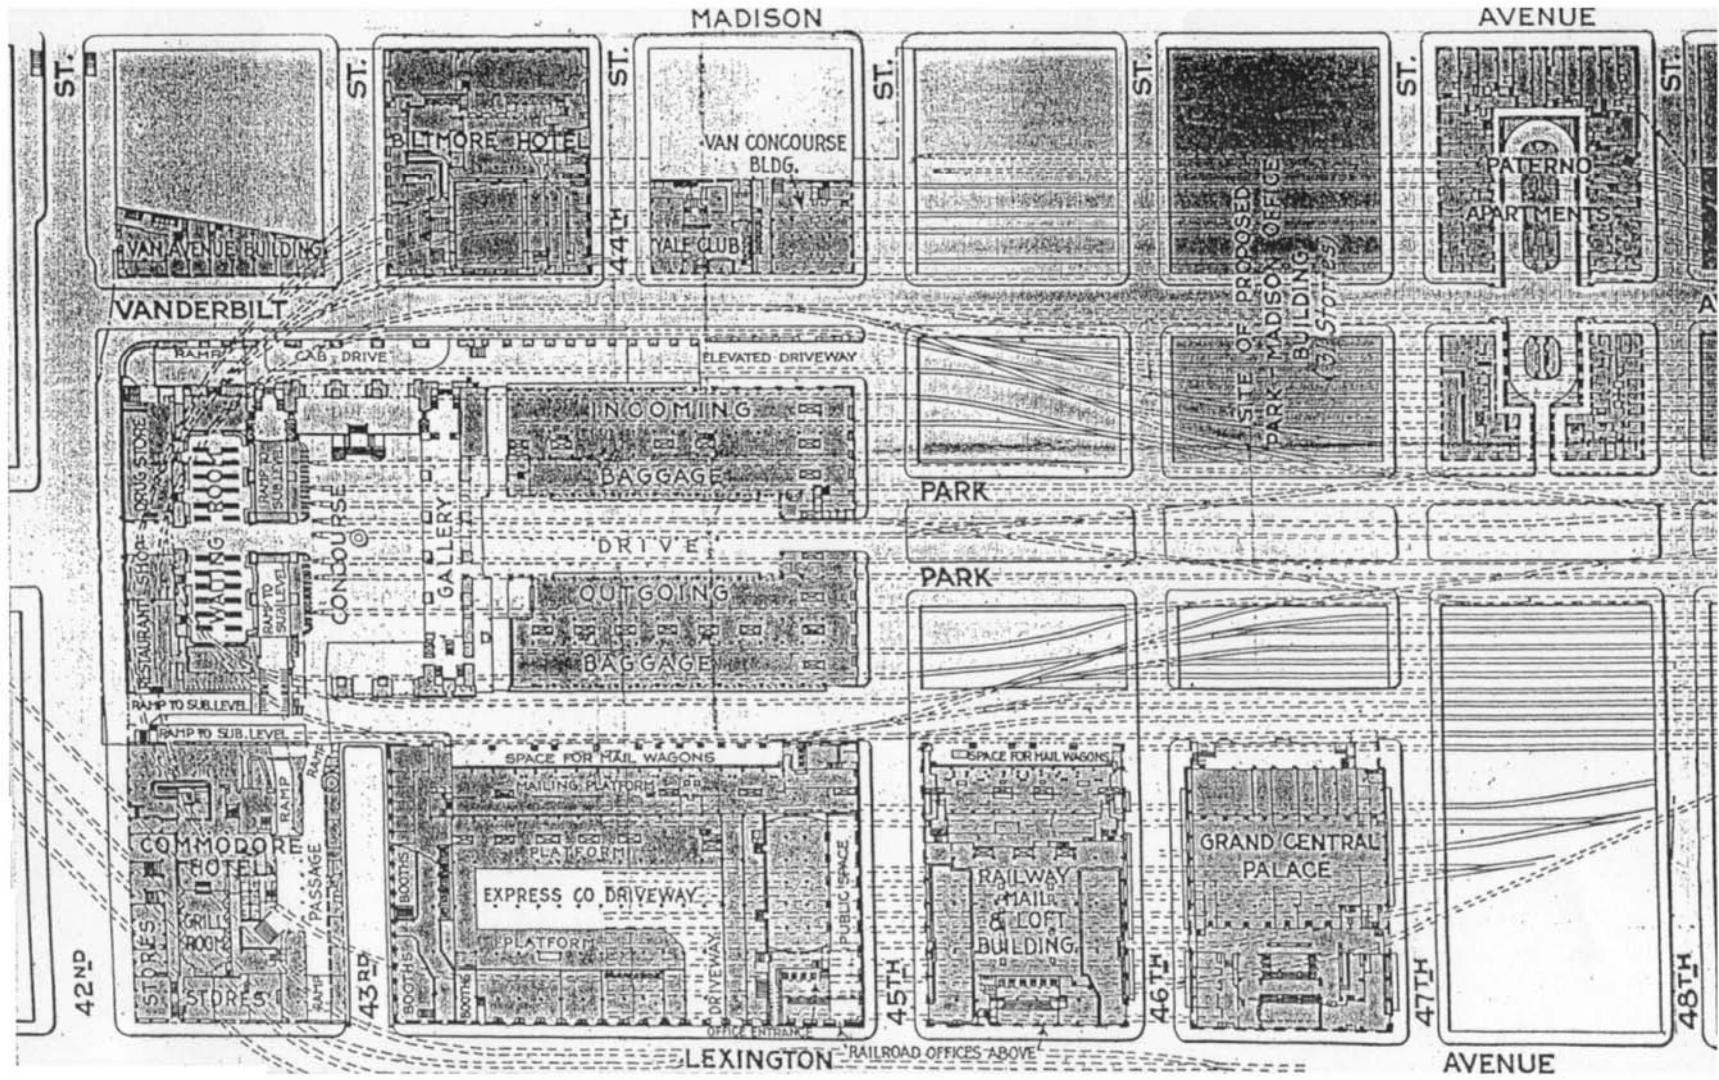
MADISON AVENUE

ST. ST. ST. ST. ST. ST. ST.

BILTMORE HOTEL

VAN CONCOURSE BLDG.

YALE CLUB

VAN AVENUE BUILDING

44TH

PATERNO APARTMENTS

SITE OF PROPOSED PARK-MADISON OFFICE BUILDING (31 STORIES)

VANDERBILT

RAMP

CAB DRIVE

ELEVATED DRIVEWAY

INCOMING BAGGAGE

DRUG STORE

ROOM

RAMP TO SUB. LEVEL

CONCOURSE

GALLERY

WAITING

RESTAURANT SHOP

RAMP TO SUB. LEVEL

DRIVE

PARK

PARK

OUTGOING BAGGAGE

RAMP TO SUB. LEVEL

RAMP TO SUB. LEVEL

SPACE FOR MAIL WAGONS

MAILING PLATFORM

PLATFORM

EXPRESS CO DRIVEWAY

PLATFORM

BOOTHS

BOOTHS

BOOTHS

DRIVEWAY

PUBLIC SPACE

OFFICE ENTRANCE

SPACE FOR MAIL WAGONS

RAILWAY MAIL & LOFT BUILDING

GRAND CENTRAL PALACE

COMMODORE HOTEL

STORES

GRILL ROOM

STORES

STORES

RAMP

RAMP

PASSAGE

RAMP

42ND

43RD

45TH

46TH

47TH

48TH

LEXINGTON

RAILROAD OFFICES ABOVE

AVENUE